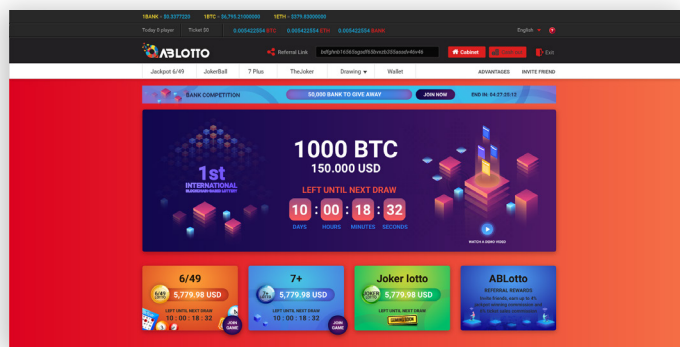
1BANK = 50.3377320 1BTC = 56,795.21000000 1ETH = 3379.83000000

Today 0 player Ticket 30 0.005422554 BTC 0.005422554 ETH 0.005422554 BANK

English

ABLOTTO

Referral Link bdfghnb16065sgsdf65bvcdb356asxdv4bv46

Cabinet Exit

Jackpot 6/49 JokerBall 7 Plus TheJoker Drawing Wallet ADVANTAGES INVITE FRIEND

BANK COMPETITION 50,000 BANK TO GIVE AWAY JOIN NOW END IN: 04:07:25:12

1st INTERNATIONAL BLOCKCHAIN-BASED LOTTERY

1000 BTC
150.000 USD

LEFT UNTIL NEXT DRAW

10 : 00 : 18 : 32
DAYS HOURS MINUTES SECONDS

WATCH A DEMO VIDEO

6/49
5,779.98 USD
LEFT UNTIL NEXT DRAW
10 : 00 : 18 : 32
JOIN GAME

7+
5,779.98 USD
LEFT UNTIL NEXT DRAW
10 : 00 : 18 : 32
JOIN GAME

Joker lotto
5,779.98 USD
LEFT UNTIL NEXT DRAW
10 : 00 : 18 : 32

ABLotto
REFERRAL REWARDS
Invite friends, earn up to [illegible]
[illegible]